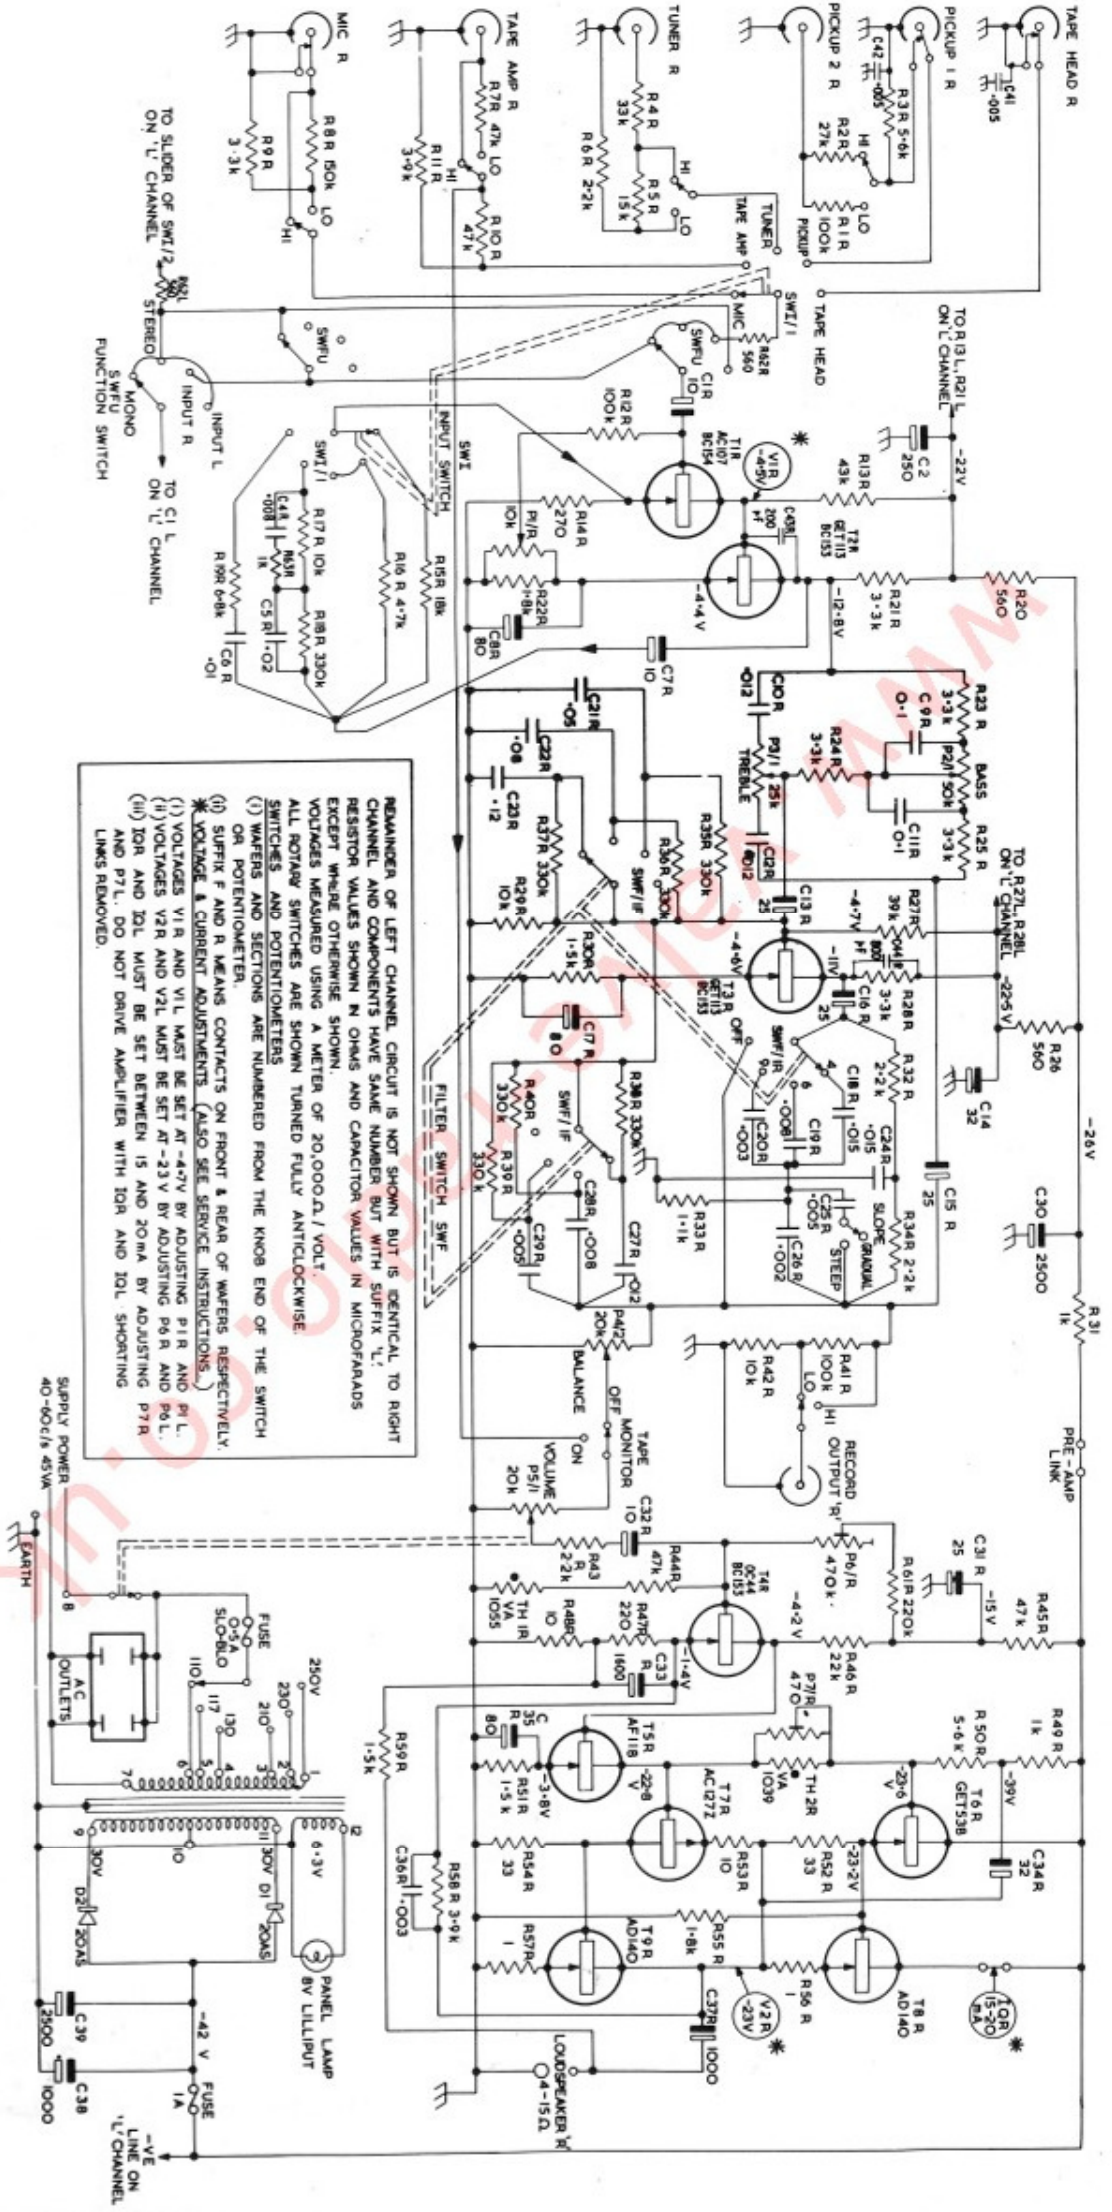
TAPE HEAD R
C41 ·005
PICKUP 1 R
C42 ·005
R3R 5·6k
R2R 27k
HI
LO
R1R 100k
PICKUP
PICKUP 2 R
TUNER R
R4R 33k
R6R 2·2k
R5R 15k
HI
LO
TUNER
TAPE AMP
TAPE AMP R
R7R 47k LO
R11R 3·9k
HI
R10R 47k
MIC R
R8R 150k LO
R9R 3·3k
HI
TO SLIDER OF SWI/2 ON 'L' CHANNEL
R62L 560
STEREO
MONO
SWFU
FUNCTION SWITCH
INPUT R
INPUT L
TO C1 L ON 'L' CHANNEL
SWFU
SWI/1
MIC
R62R 560
TAPE HEAD
TO R13L, R21L ON 'L' CHANNEL
SWFU
C1R 10
R12R 100k
SWI
INPUT SWITCH
SWI/1
C4R ·068
R17R 10k
R53R 1k
C5R ·02
R18R 330k
R16R 4·7k
R15R 18k
R19R 6·8k
C6R ·01
C2 250
-22V
R13R 43k
V1R -4·9V
T1R AC107 BC154
R14R 270
P1/R 10k
*
C45R 200 pF
T2R GET113 BC153
-4·4V
R22R 1·8k
C8R 80
R21R 3·3k
-12·8V
R20 560
C7R 10
C10R ·012
R23R 3·3k
C9R 0·1
P2/1 50k
BASS
R24R 3·3k
P3/1 25k
TREBLE
C11R 0·1
R25R 3·3k
C12R ·0012
C21R ·05
C22R ·08
C23R ·12
R35R 330k
R36R 330k
R37R 330k
SWF/1F
R29R 10k
R30R 1·5k
C13R 25
TO R27L, R28L ON 'L' CHANNEL
R27R 39k
-4·7V
C44R 100 pF
-4·6V
-11V
T3R GET113 BC153
R28R 3·3k
C16R 25
-22·5V
C17R 80
R26 560
C14 32
OFF
SWF/1R
R32R 2·2k
C18R ·015
C19R ·008
C20R ·003
C24R
R38R 330k
R40R 330k
R39R 330k
SWF/1F
C28R ·008
C29R ·005
C27R ·012
R33R 1·1k
C25R ·005
C26R ·002
SLOPE
STEEP
GRADUAL
R34R 2·2k
C15R 25
-26V
C30 2500
FILTER SWITCH SWF
R31 1k
PRE-AMP LINK
P4/2 20k
BALANCE
R42R 10k
R41R 100k
LO
HI
RECORD OUTPUT 'R'
TAPE MONITOR
OFF
ON
VOLUME P5/1 20k
C32R 10
R43R 2·2k
R44R 47k
T4R OC44 BC153
P6/R 470k
R61R 220k
C31R 25
-15V
R45R 47k
TH1R VA1055
R48R 10
R47R 220
C33R 1600
-4·2V
-1·4V
R46R 22k
P7/R 470
R49R 1k
R50R 5·6k
C35R 80
T5R AF118
-3·8V
R51R 1·5k
-22·8V
T7R AC127
VA1039 TH2R
-23·6V
T6R GET538
-39V
C34R 32
R59R 1·5k
C36R ·003
R58R 3·9k
R54R 33
R53R 10
R52R 33
-23·2V
R57R 1
T9R AD140
R55R 1·8k
V2R -23V
*
R56R 1
T8R AD140
IQR 15-20 mA
*
C37R 1000
LOUDSPEAKER 'R' 4-15Ω
REMAINDER OF LEFT CHANNEL CIRCUIT IS NOT SHOWN BUT IS IDENTICAL TO RIGHT CHANNEL AND COMPONENTS HAVE SAME NUMBER BUT WITH SUFFIX 'L'. RESISTOR VALUES SHOWN IN OHMS AND CAPACITOR VALUES IN MICROFARADS EXCEPT WHERE OTHERWISE SHOWN.
VOLTAGES MEASURED USING A METER OF 20,000Ω/VOLT.
ALL ROTARY SWITCHES ARE SHOWN TURNED FULLY ANTICLOCKWISE.
SWITCHES AND POTENTIOMETERS
(i) WAFERS AND SECTIONS ARE NUMBERED FROM THE KNOB END OF THE SWITCH OR POTENTIOMETER.
(ii) SUFFIX F AND R MEANS CONTACTS ON FRONT & REAR OF WAFERS RESPECTIVELY.
* VOLTAGE & CURRENT ADJUSTMENTS (ALSO SEE SERVICE INSTRUCTIONS)
(i) VOLTAGES V1R AND V1L MUST BE SET AT -4·7V BY ADJUSTING P1R AND P1L.
(ii) VOLTAGES V2R AND V2L MUST BE SET AT -23V BY ADJUSTING P6R AND P6L.
(iii) IQR AND IQL MUST BE SET BETWEEN 15 AND 20mA BY ADJUSTING P7R AND P7L. DO NOT DRIVE AMPLIFIER WITH IQR AND IQL SHORTING LINKS REMOVED.
SUPPLY POWER 40-60c/s 45VA
EARTH
8
FUSE 0·5A SLO-BLO
AC OUTLETS
250V
230
210
130
117
110
1 2 3 4 5 6 7
9 10 11 12
30V
30V
6·3V
D2 20A5
D1 20A5
PANEL LAMP 8V LILLIPUT
-42 V
FUSE 1A
C39 2500
C38 1000
-VE LINE ON 'L' CHANNEL